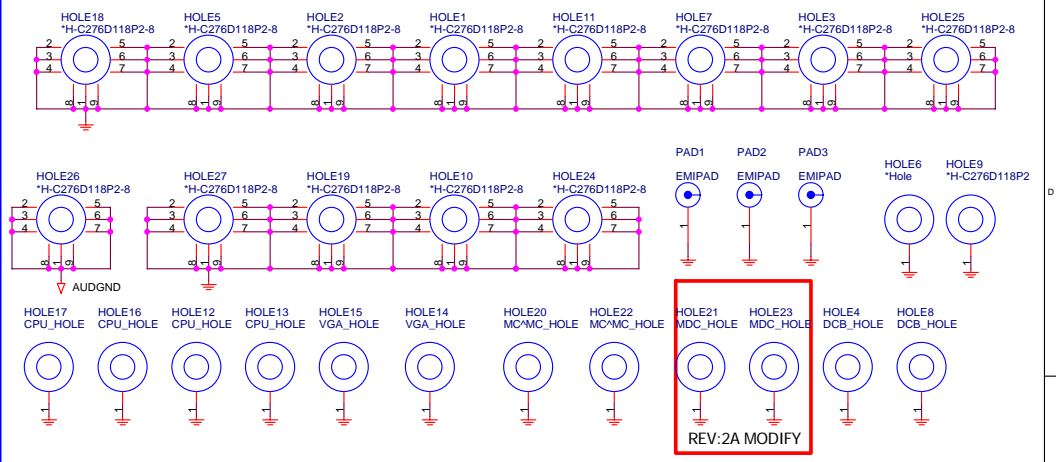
HOLE18
*H-C276D118P2-8
2 3 4 5 6 7 8 1 9

HOLE5
*H-C276D118P2-8
2 3 4 5 6 7 8 1 9

HOLE2
*H-C276D118P2-8
2 3 4 5 6 7 8 1 9

HOLE1
*H-C276D118P2-8
2 3 4 5 6 7 8 1 9

HOLE11
*H-C276D118P2-8
2 3 4 5 6 7 8 1 9

HOLE7
*H-C276D118P2-8
2 3 4 5 6 7 8 1 9

HOLE3
*H-C276D118P2-8
2 3 4 5 6 7 8 1 9

HOLE25
*H-C276D118P2-8
2 3 4 5 6 7 8 1 9

HOLE26
*H-C276D118P2-8
2 3 4 5 6 7 8 1 9
AUDGND

HOLE27
*H-C276D118P2-8
2 3 4 5 6 7 8 1 9

HOLE19
*H-C276D118P2-8
2 3 4 5 6 7 8 1 9

HOLE10
*H-C276D118P2-8
2 3 4 5 6 7 8 1 9

HOLE24
*H-C276D118P2-8
2 3 4 5 6 7 8 1 9

PAD1
EMIPAD
1

PAD2
EMIPAD
1

PAD3
EMIPAD
1

HOLE6
*Hole
1

HOLE9
*H-C276D118P2
1

D

HOLE17
CPU_HOLE
1

HOLE16
CPU_HOLE
1

HOLE12
CPU_HOLE
1

HOLE13
CPU_HOLE
1

HOLE15
VGA_HOLE
1

HOLE14
VGA_HOLE
1

HOLE20
MC^MC_HOLE
1

HOLE22
MC^MC_HOLE
1

HOLE21
MDC_HOLE
1

HOLE23
MDC_HOLE
1

HOLE4
DCB_HOLE
1

HOLE8
DCB_HOLE
1

REV:2A MODIFY